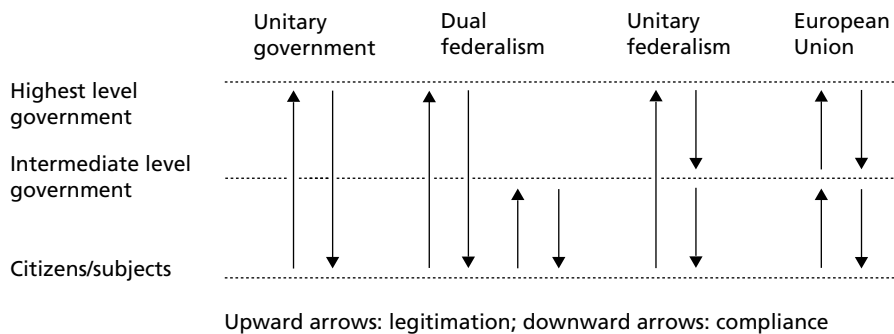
Unitary government

Dual federalism

Unitary federalism

European Union

Highest level government

Intermediate level government

Citizens/subjects

Upward arrows: legitimation; downward arrows: compliance